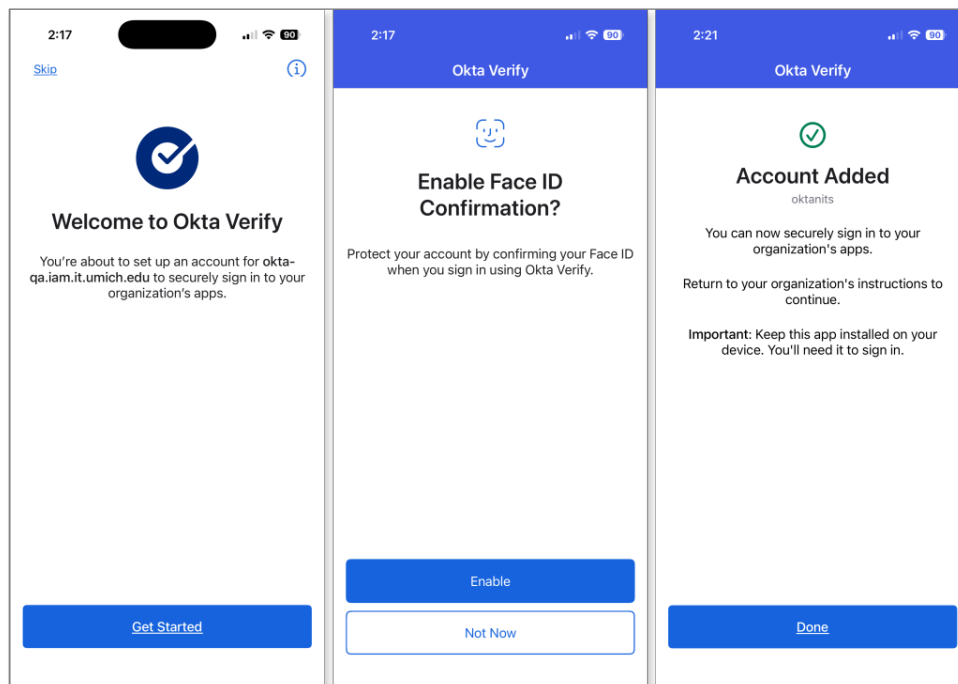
2:17

90

Skip

Welcome to Okta Verify

You're about to set up an account for okta-qa.iam.it.umich.edu to securely sign in to your organization's apps.

Get Started

2:17

90

Okta Verify

Enable Face ID Confirmation?

Protect your account by confirming your Face ID when you sign in using Okta Verify.

Enable

Not Now

2:21

90

Okta Verify

Account Added

oktanits

You can now securely sign in to your organization's apps.

Return to your organization's instructions to continue.

Important: Keep this app installed on your device. You'll need it to sign in.

Done